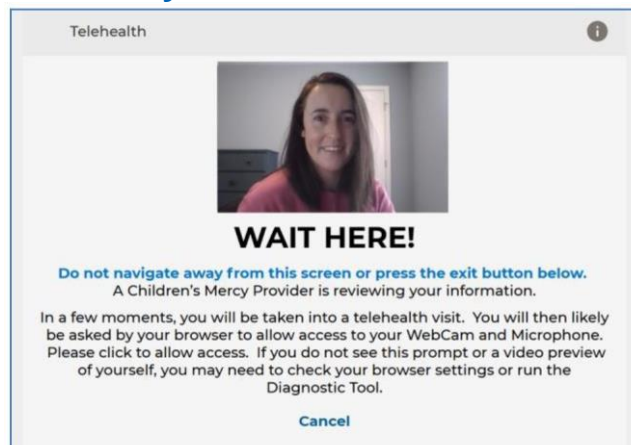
Telehealth

WAIT HERE!

Do not navigate away from this screen or press the exit button below.
A Children's Mercy Provider is reviewing your information.

In a few moments, you will be taken into a telehealth visit. You will then likely be asked by your browser to allow access to your WebCam and Microphone. Please click to allow access. If you do not see this prompt or a video preview of yourself, you may need to check your browser settings or run the Diagnostic Tool.

Cancel